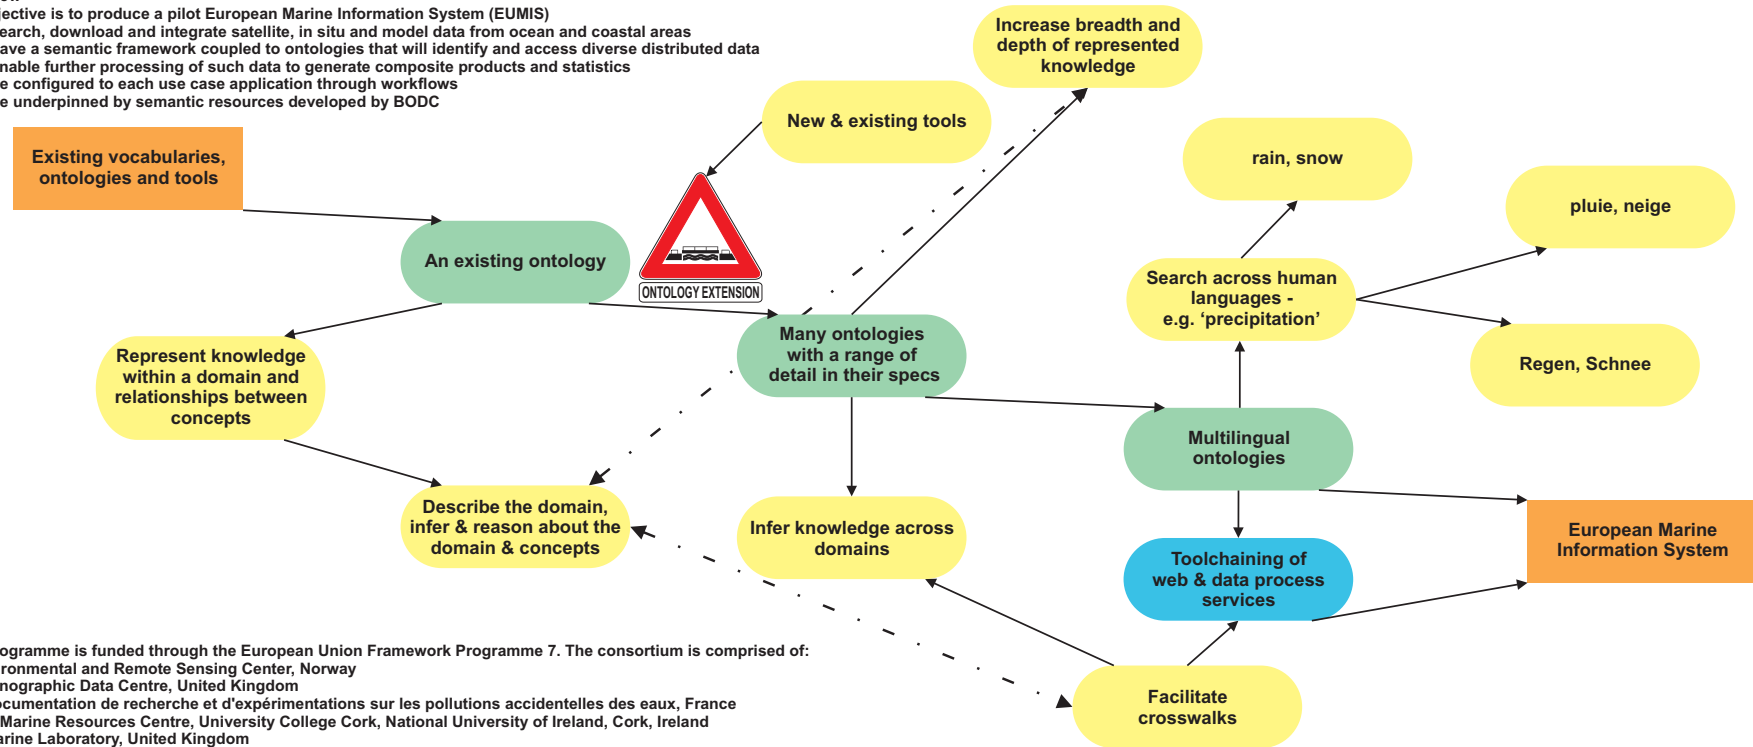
ective is to produce a pilot European Marine Information System (EUMIS)
earch, download and integrate satellite, in situ and model data from ocean and coastal areas
ave a semantic framework coupled to ontologies that will identify and access diverse distributed data
nable further processing of such data to generate composite products and statistics
e configured to each use case application through workflows
e underpinned by semantic resources developed by BODC

Existing vocabularies, ontologies and tools

New & existing tools

Increase breadth and depth of represented knowledge

ONTOLOGY EXTENSION

An existing ontology

rain, snow

pluie, neige

Search across human languages - e.g. 'precipitation'

Regen, Schnee

Represent knowledge within a domain and relationships between concepts

Many ontologies with a range of detail in their specs

Multilingual ontologies

Describe the domain, infer & reason about the domain & concepts

Infer knowledge across domains

Toolchaining of web & data process services

European Marine Information System

Facilitate crosswalks

ogramme is funded through the European Union Framework Programme 7. The consortium is comprised of:
ronmental and Remote Sensing Center, Norway
nographic Data Centre, United Kingdom
ocumentation de recherche et d'expérimentations sur les pollutions accidentelles des eaux, France
Marine Resources Centre, University College Cork, National University of Ireland, Cork, Ireland
arine Laboratory, United Kingdom